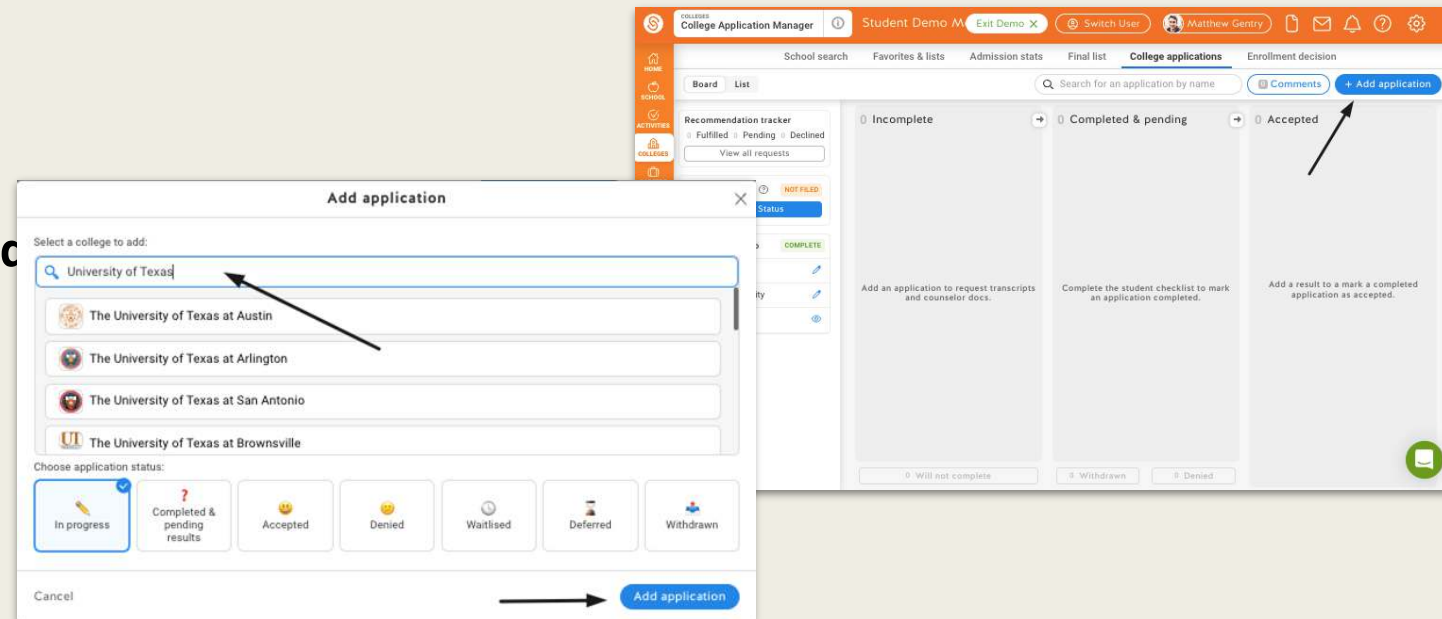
COLLEGES
College Application Manager

Student Demo M

Exit Demo

Switch User

Matthew Gentry

HOME
SCHOOL
ACTIVITIES
COLLEGES

School search Favorites & lists Admission stats Final list College applications Enrollment decision

Board List

Search for an application by name

Comments

+ Add application

Recommendation tracker
0 Fulfilled 0 Pending 0 Declined
View all requests

NOT FILED
Status
COMPLETE

ity

0 Incomplete

Add an application to request transcripts and counselor docs.

0 Will not complete

0 Completed & pending

Complete the student checklist to mark an application completed.

0 Withdrawn 0 Denied

0 Accepted

Add a result to a mark a completed application as accepted.

c

Add application

Select a college to add:

University of Texas

The University of Texas at Austin
The University of Texas at Arlington
The University of Texas at San Antonio
The University of Texas at Brownsville

Choose application status:

In progress
Completed & pending results
Accepted
Denied
Waitlised
Deferred
Withdrawn

Cancel

Add application